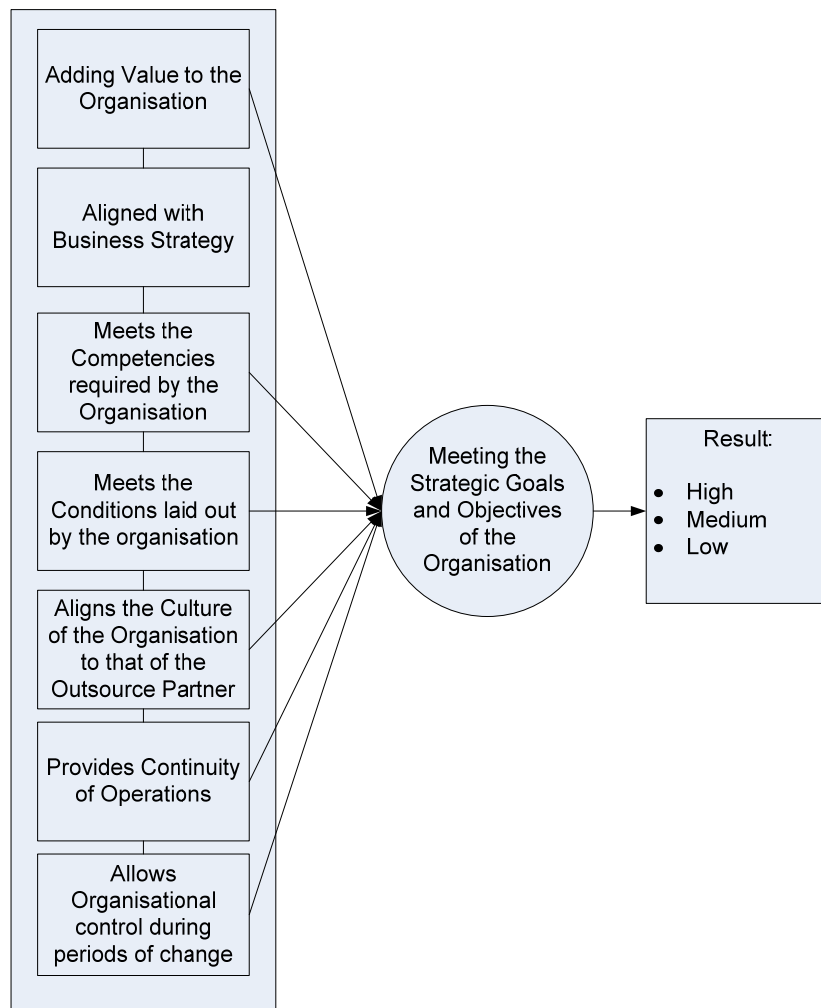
Adding Value to the Organisation

Aligned with Business Strategy

Meets the Competencies required by the Organisation

Meets the Conditions laid out by the organisation

Aligns the Culture of the Organisation to that of the Outsource Partner

Provides Continuity of Operations

Allows Organisational control during periods of change

Meeting the Strategic Goals and Objectives of the Organisation

Result:

- High
- Medium
- Low